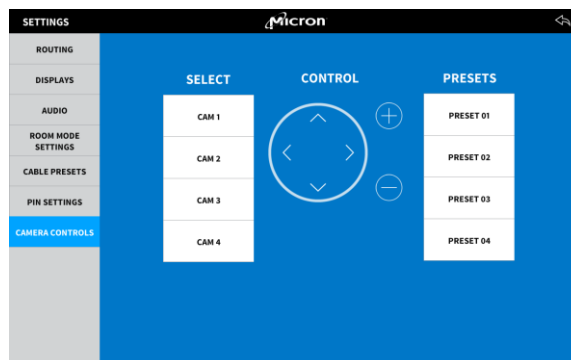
SETTINGS

Micron

ROUTING

DISPLAYS

AUDIO

ROOM MODE SETTINGS

CABLE PRESETS

PIN SETTINGS

CAMERA CONTROLS

SELECT

CAM 1

CAM 2

CAM 3

CAM 4

CONTROL

PRESETS

PRESET 01

PRESET 02

PRESET 03

PRESET 04